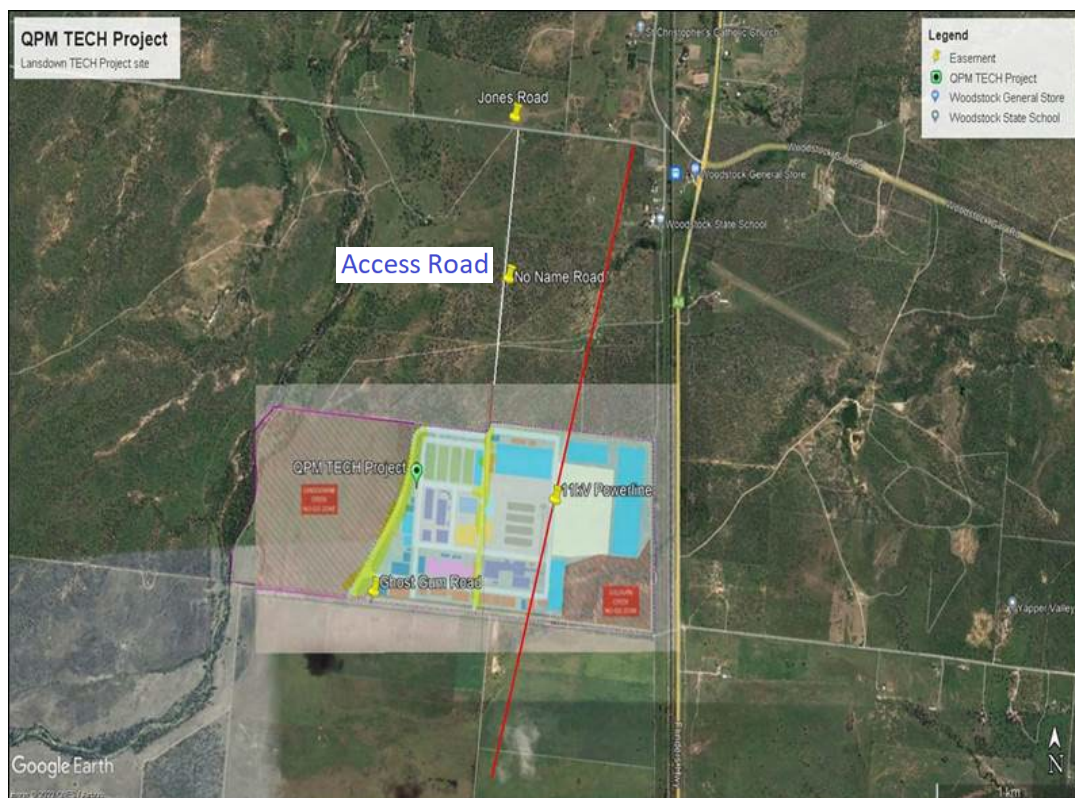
QPM TECH Project
Lansdown TECH Project site

Legend
Easement
QPM TECH Project
Woodstock General Store
Woodstock State School

St Christopher's Catholic Church
Jones Road
Woodstock General Store
Woodstock State School
Access Road
No Name Road
QPM TECH Project
11kV Powerline
Ghost Gum Road
Yapper Valley
Google Earth
N
1 km